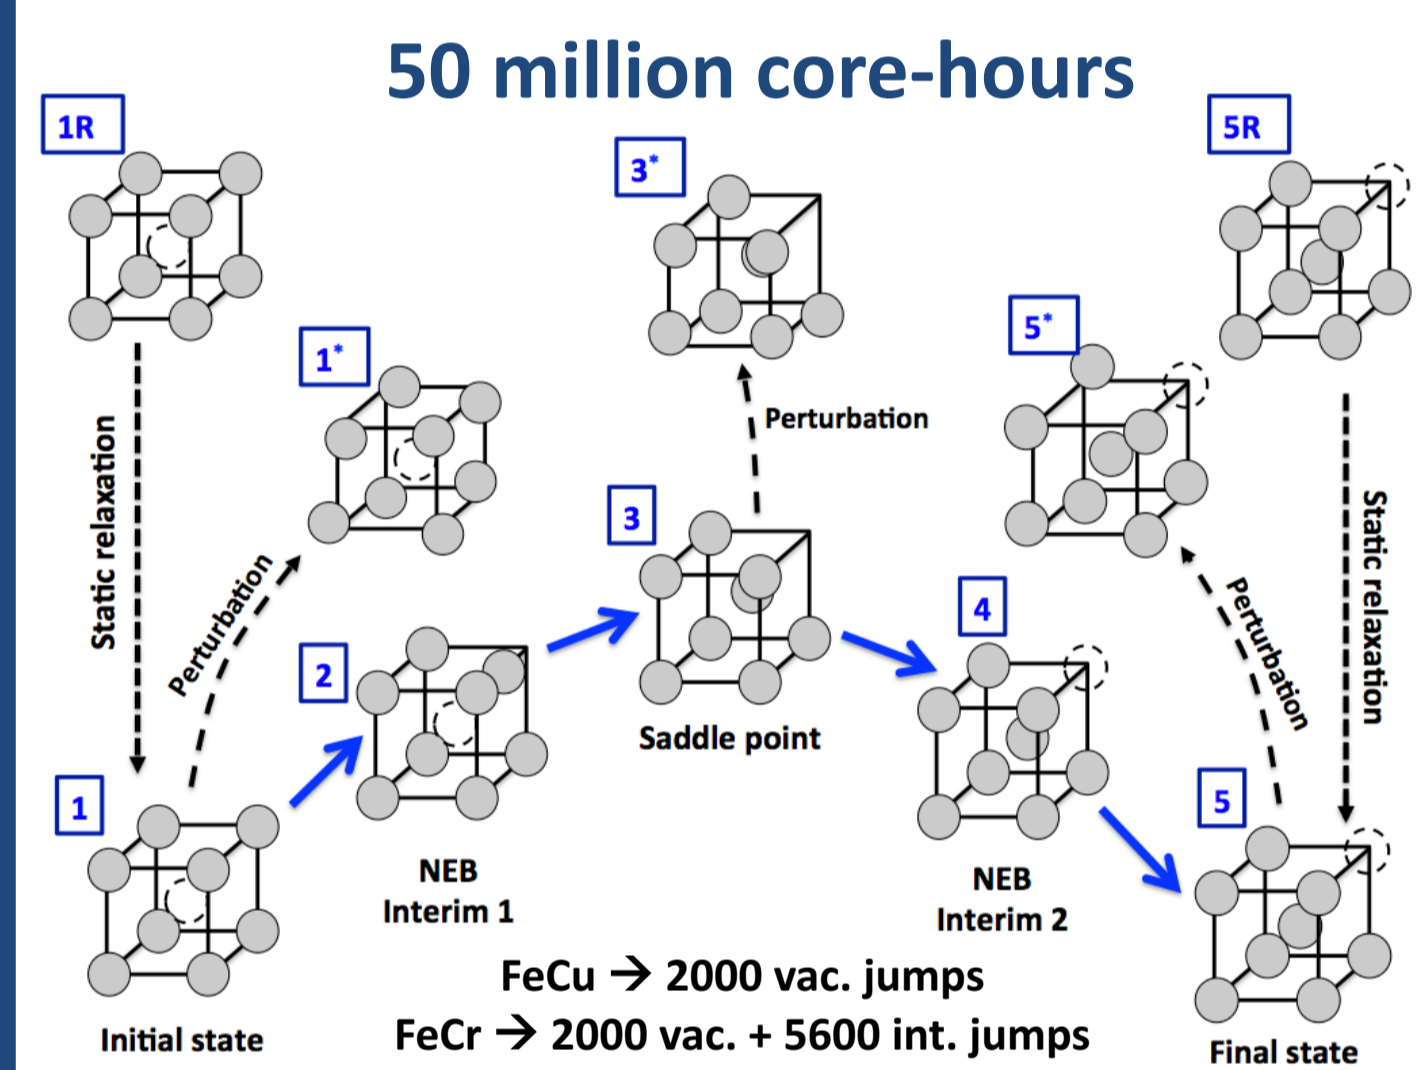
50 million core-hours

1R

Static relaxation

1*

Perturbation

1

Initial state

2

NEB Interim 1

3*

Perturbation

3

Saddle point

4

NEB Interim 2

5*

Perturbation

5R

Static relaxation

5

Final state

FeCu → 2000 vac. jumps
FeCr → 2000 vac. + 5600 int. jumps